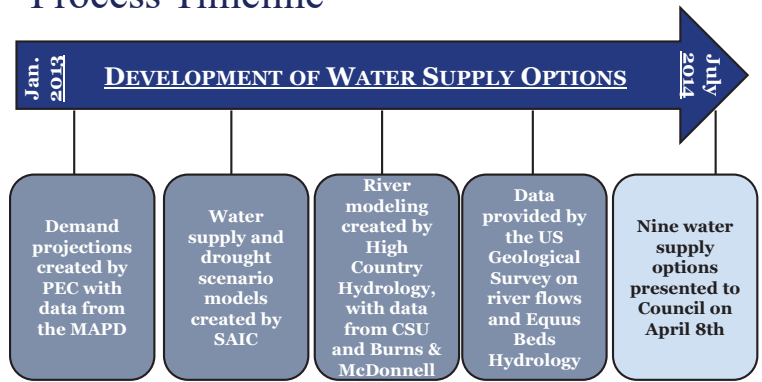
Process Timeline

Jan. 2013

DEVELOPMENT OF WATER SUPPLY OPTIONS

July 2014

Demand projections created by PEC with data from the MAPD

Water supply and drought scenario models created by SAIC

River modeling created by High Country Hydrology, with data from CSU and Burns & McDonnell

Data provided by the US Geological Survey on river flows and Equus Beds Hydrology

Nine water supply options presented to Council on April 8th